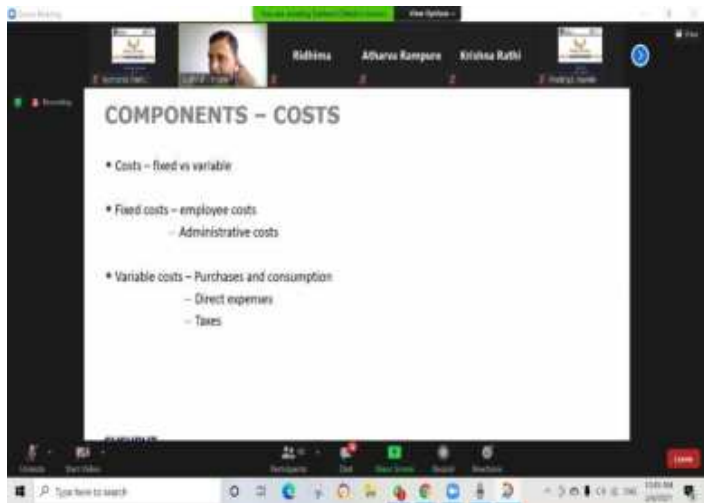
Zoom Meeting

You are viewing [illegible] screen

View Options

Ridhima

Atharva Kampure

Krishna Rathi

Recording

COMPONENTS – COSTS

• Costs – fixed vs variable

• Fixed costs – employee costs
– Administrative costs

• Variable costs – Purchases and consumption
– Direct expenses
– Taxes

Unmute

Start Video

Participants

Chat

Share Screen

Record

Reactions

Leave

Type here to search